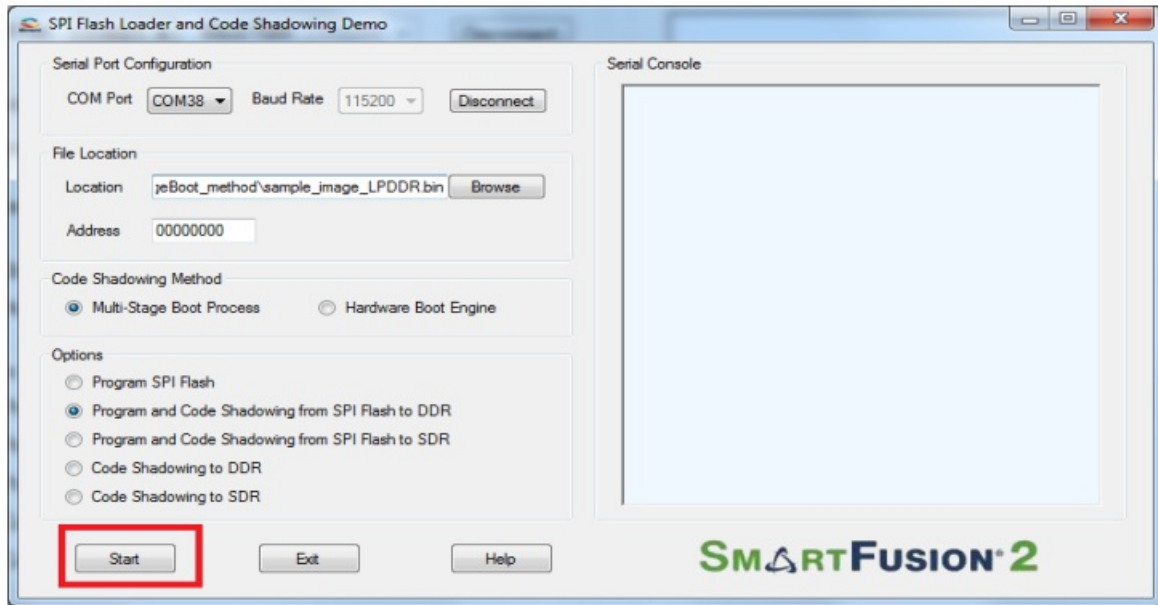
SPI Flash Loader and Code Shadowing Demo

Serial Port Configuration
COM Port COM38 Baud Rate 115200 Disconnect

File Location
Location ;eBoot_method\sample_image_LPDDR.bin Browse
Address 00000000

Code Shadowing Method
Multi-Stage Boot Process Hardware Boot Engine

Options
Program SPI Flash
Program and Code Shadowing from SPI Flash to DDR
Program and Code Shadowing from SPI Flash to SDR
Code Shadowing to DDR
Code Shadowing to SDR

Start Exit Help

Serial Console

SMARTFUSION 2